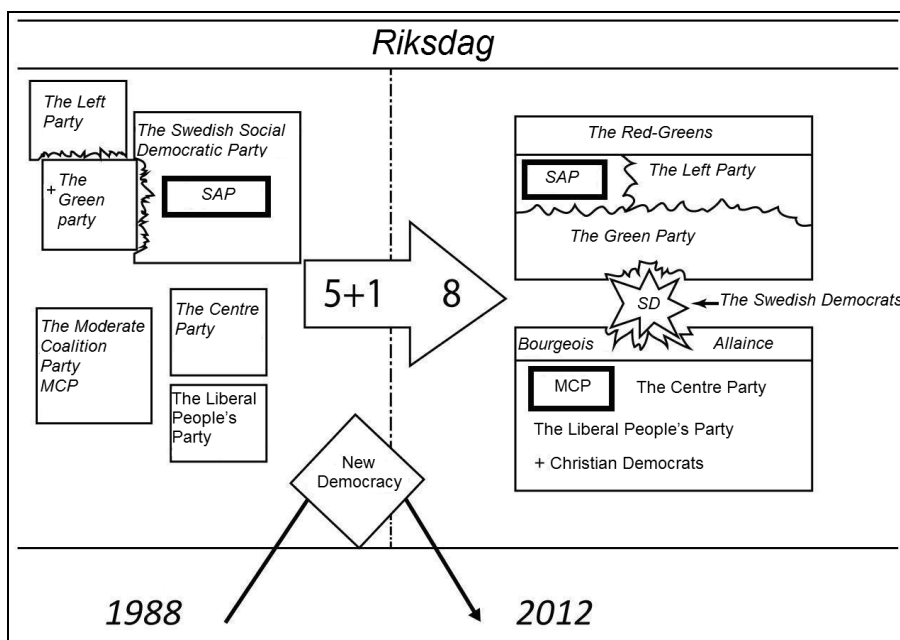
Riksdag

The Left Party

The Swedish Social Democratic Party

+ The Green party

SAP

The Moderate Coalition Party MCP

The Centre Party

The Liberal People's Party

5+1

8

New Democracy

The Red-Greens

SAP

The Left Party

The Green Party

SD

The Swedish Democrats

Bourgeois

Allaince

MCP

The Centre Party

The Liberal People's Party

+ Christian Democrats

1988

2012